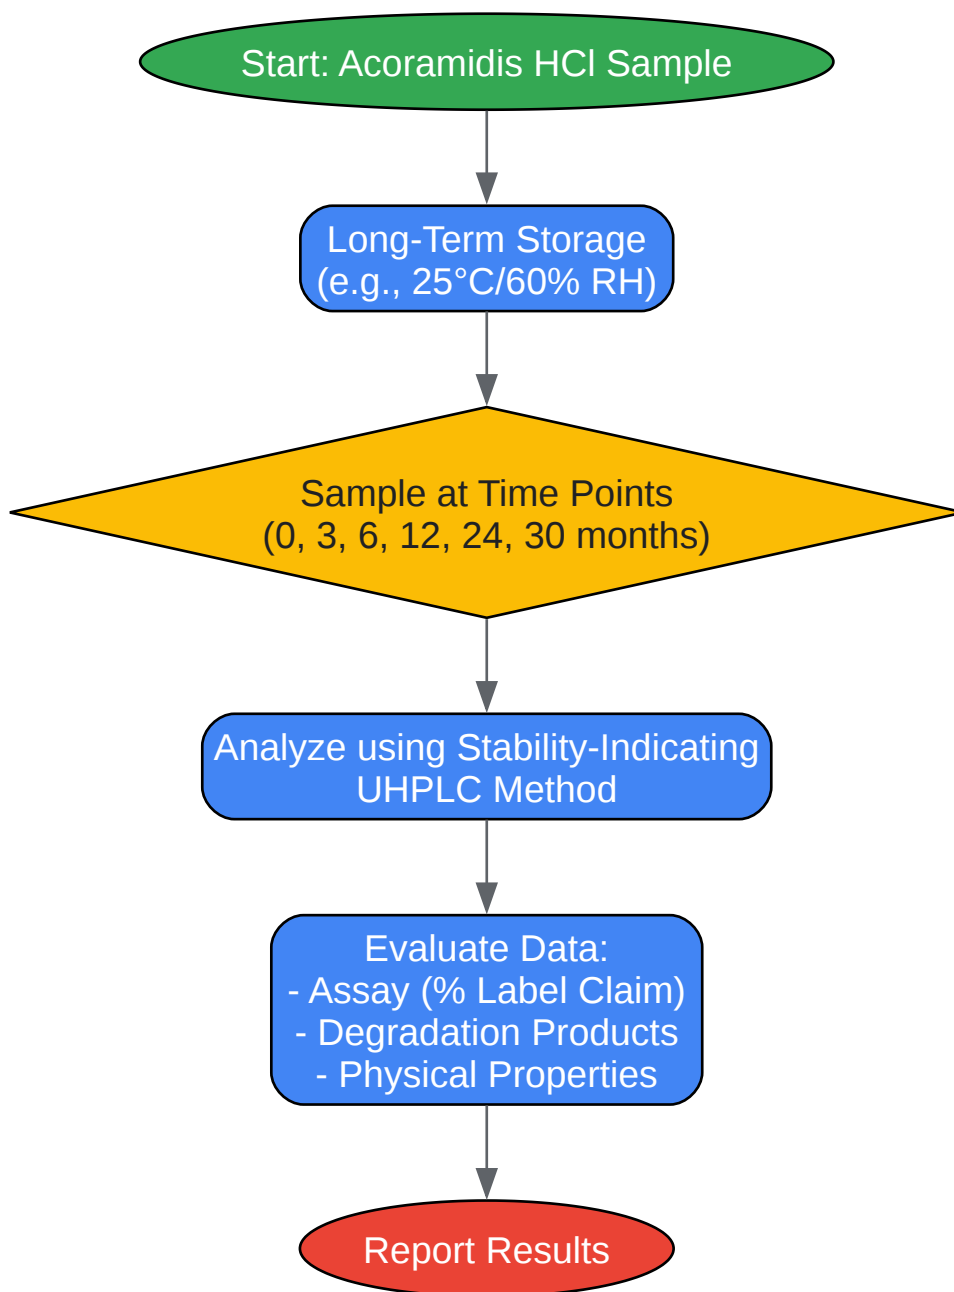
Start: Acoramidis HCl Sample

Long-Term Storage
(e.g., 25°C/60% RH)

Sample at Time Points
(0, 3, 6, 12, 24, 30 months)

Analyze using Stability-Indicating
UHPLC Method

Evaluate Data:
- Assay (% Label Claim)
- Degradation Products
- Physical Properties

Report Results